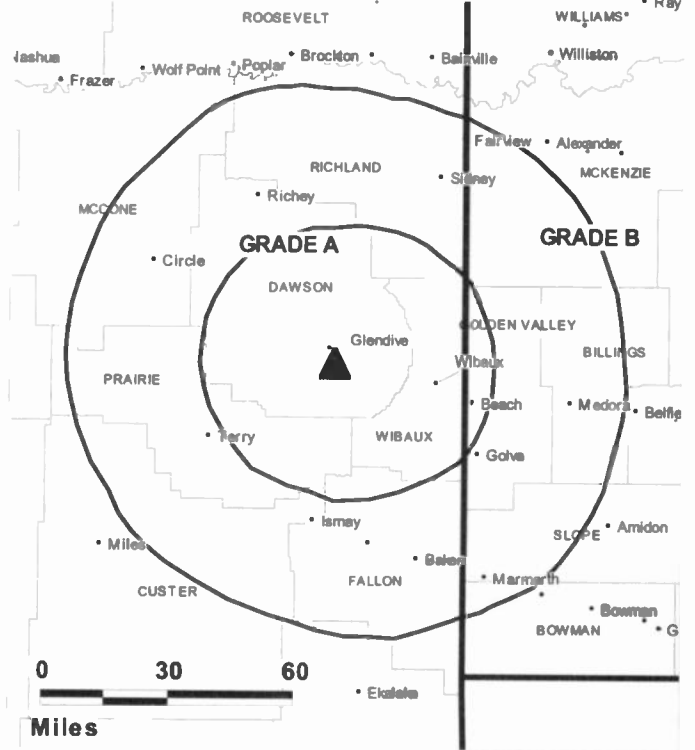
ROOSEVELT
WILLIAMS
Ray
Nashua
Frazer
Wolf Point
Poplar
Brockton
Bainville
Williston
Fairview
Alexander
MCKENZIE
RICHLAND
Sidney
Richey
MCCONE
GRADE A
GRADE B
Circle
DAWSON
GOLDEN VALLEY
Glendive
BILLINGS
Wibaux
PRAIRIE
Beach
Medora
Belfie
Terry
WIBAUX
Golva
Ismay
SLOPE
Amidon
Miles
Baker
CUSTER
FALLON
Marmarth
Bowman
BOWMAN
G
0
30
60
Ekalaka
Miles